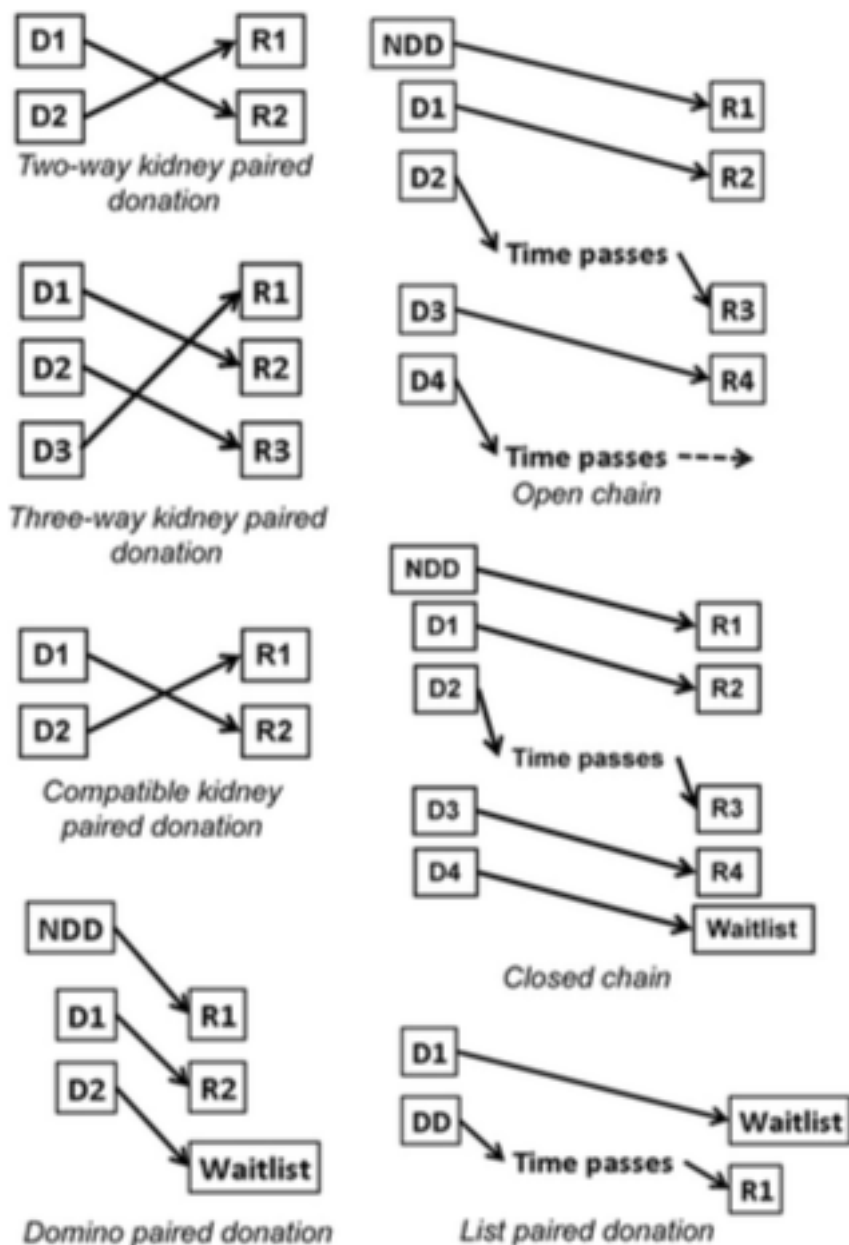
D1
D2
R1
R2
Two-way kidney paired donation

D1
D2
D3
R1
R2
R3
Three-way kidney paired donation

D1
D2
R1
R2
Compatible kidney paired donation

NDD
D1
D2
R1
R2
Waitlist
Domino paired donation

NDD
D1
D2
R1
R2
Time passes
R3
D3
D4
R4
Time passes
Open chain

NDD
D1
D2
R1
R2
Time passes
R3
D3
D4
R4
Waitlist
Closed chain

D1
DD
Waitlist
Time passes
R1
List paired donation